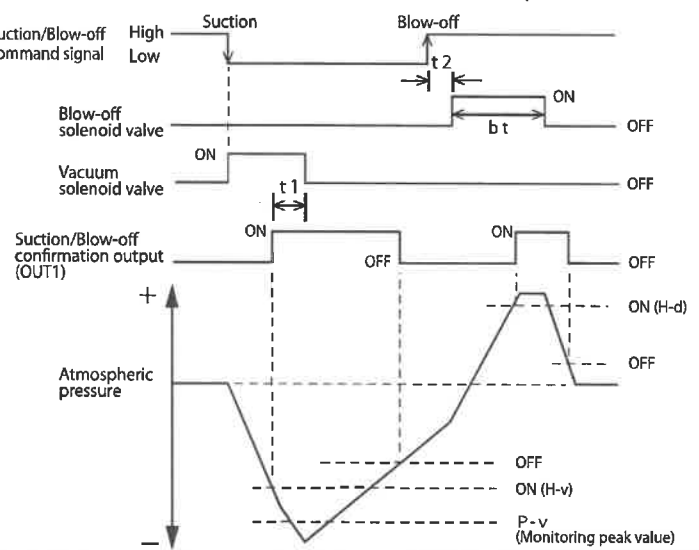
uction/Blow-off
ommand signal
High
Low
Suction
Blow-off
t 2
ON
Blow-off
solenoid valve
b t
OFF
ON
Vacuum
solenoid valve
t 1
OFF
Suction/Blow-off
confirmation output
(OUT1)
ON
OFF
ON
OFF
+
ON (H-d)
OFF
Atmospheric
pressure
OFF
ON (H-v)
P-v
(Monitoring peak value)
−